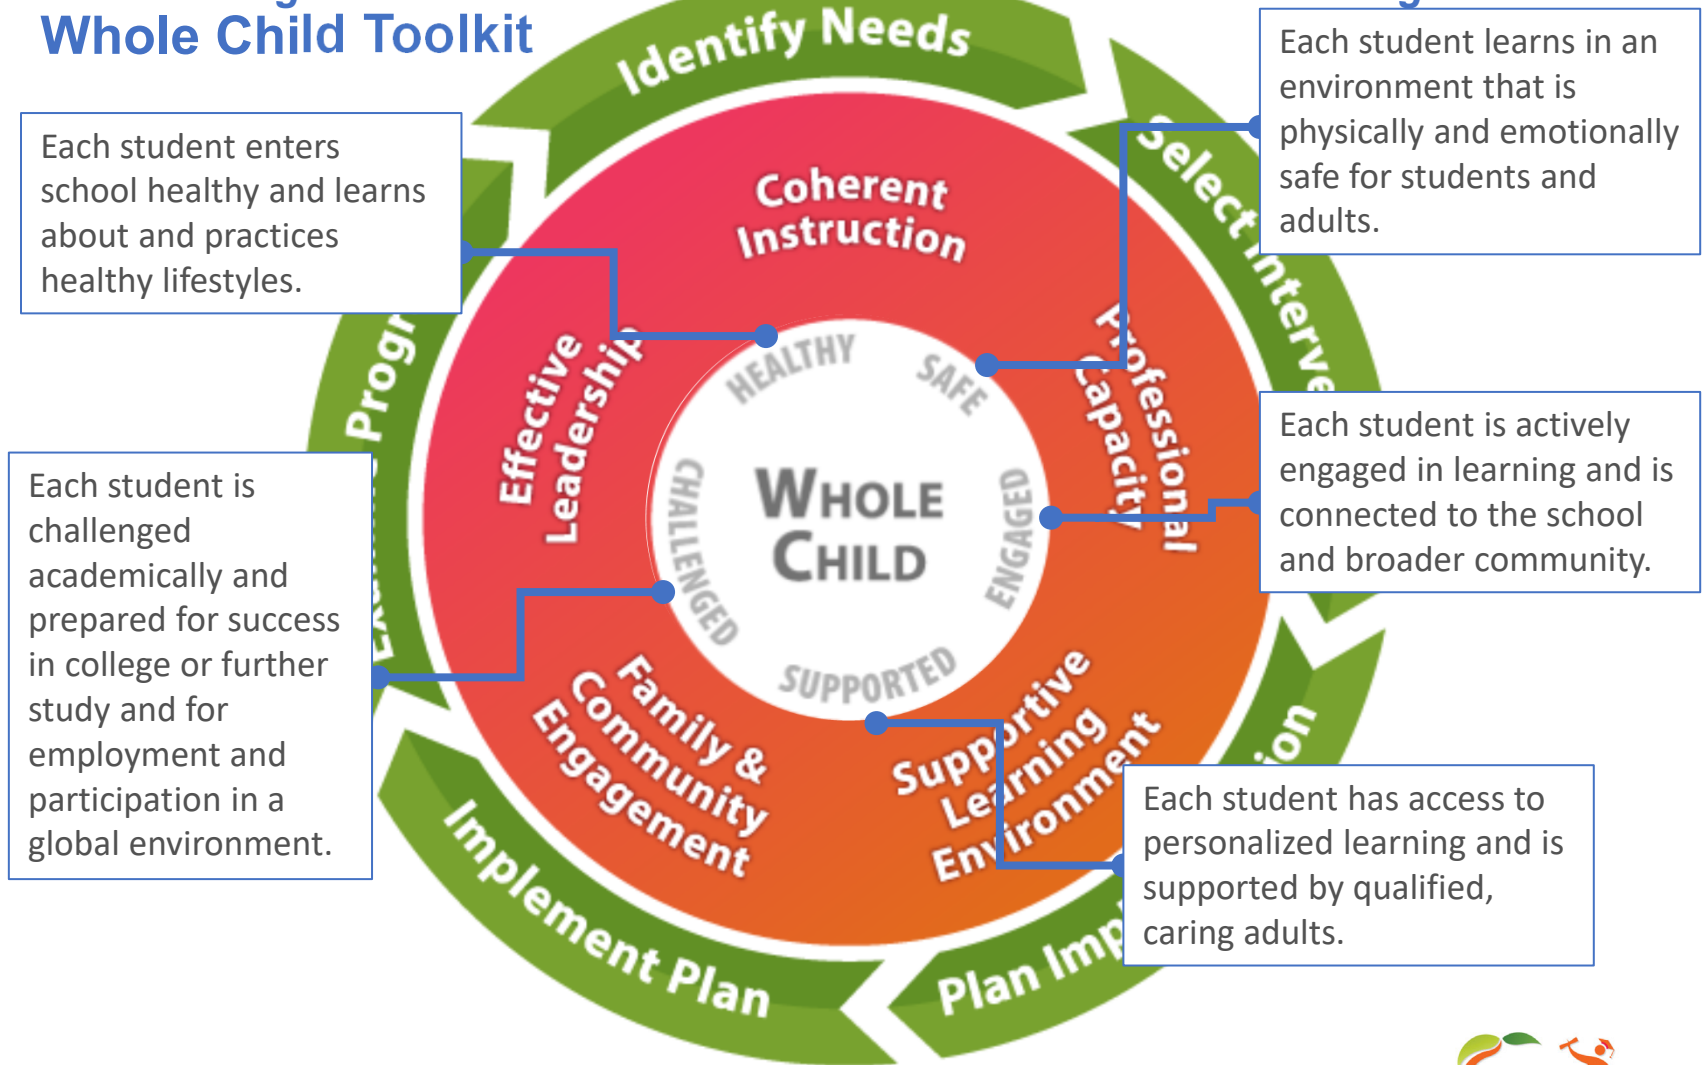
Whole Child Toolkit

Identify Needs

Select Interve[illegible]

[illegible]ion

Plan Imp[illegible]

Implement Plan

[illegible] Ex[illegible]

Progr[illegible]

Each student enters school healthy and learns about and practices healthy lifestyles.

Each student learns in an environment that is physically and emotionally safe for students and adults.

Each student is actively engaged in learning and is connected to the school and broader community.

Each student has access to personalized learning and is supported by qualified, caring adults.

Each student is challenged academically and prepared for success in college or further study and for employment and participation in a global environment.

Coherent Instruction

Professional Capacity

Supportive Learning Environment

Family & Community Engagement

Effective Leadership

HEALTHY

SAFE

ENGAGED

SUPPORTED

CHALLENGED

WHOLE CHILD